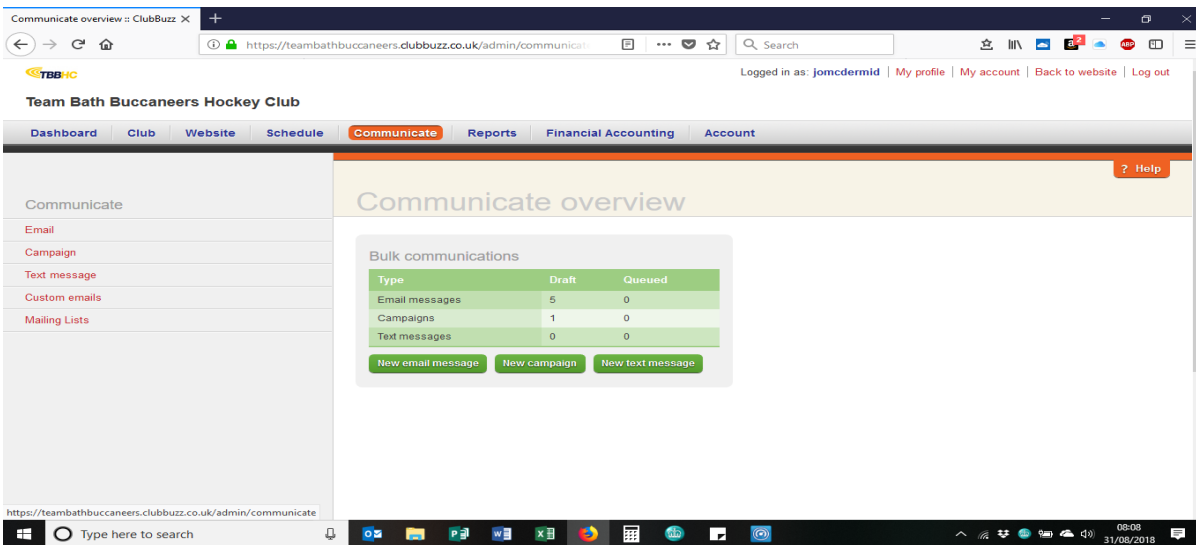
Communicate overview :: ClubBuzz ×

https://teambathbuccaneers.clubbuzz.co.uk/admin/communicat

Search

TBBHC

Logged in as: jomcdermid | My profile | My account | Back to website | Log out

Team Bath Buccaneers Hockey Club

Dashboard | Club | Website | Schedule | Communicate | Reports | Financial Accounting | Account

? Help

Communicate

Email
Campaign
Text message
Custom emails
Mailing Lists

Communicate overview

Bulk communications

| Type | Draft | Queued |
|---|---|---|
| Email messages | 5 | 0 |
| Campaigns | 1 | 0 |
| Text messages | 0 | 0 |

New email message | New campaign | New text message

https://teambathbuccaneers.clubbuzz.co.uk/admin/communicate

Type here to search

08:08
31/08/2018